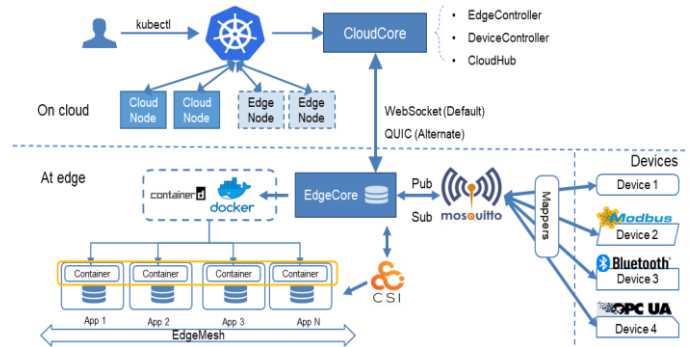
kubectl

CloudCore

• EdgeController
• DeviceController
• CloudHub

Cloud Node
Cloud Node
Edge Node
Edge Node

On cloud

WebSocket (Default)
QUIC (Alternate)

At edge

containerd
docker

EdgeCore

Pub
Sub

mosquitto

Mappers

Devices

Device 1
Modbus
Device 2
Bluetooth
Device 3
OPC UA
Device 4

Container
Container
Container
Container

App 1
App 2
App 3
App N

EdgeMesh

CSI